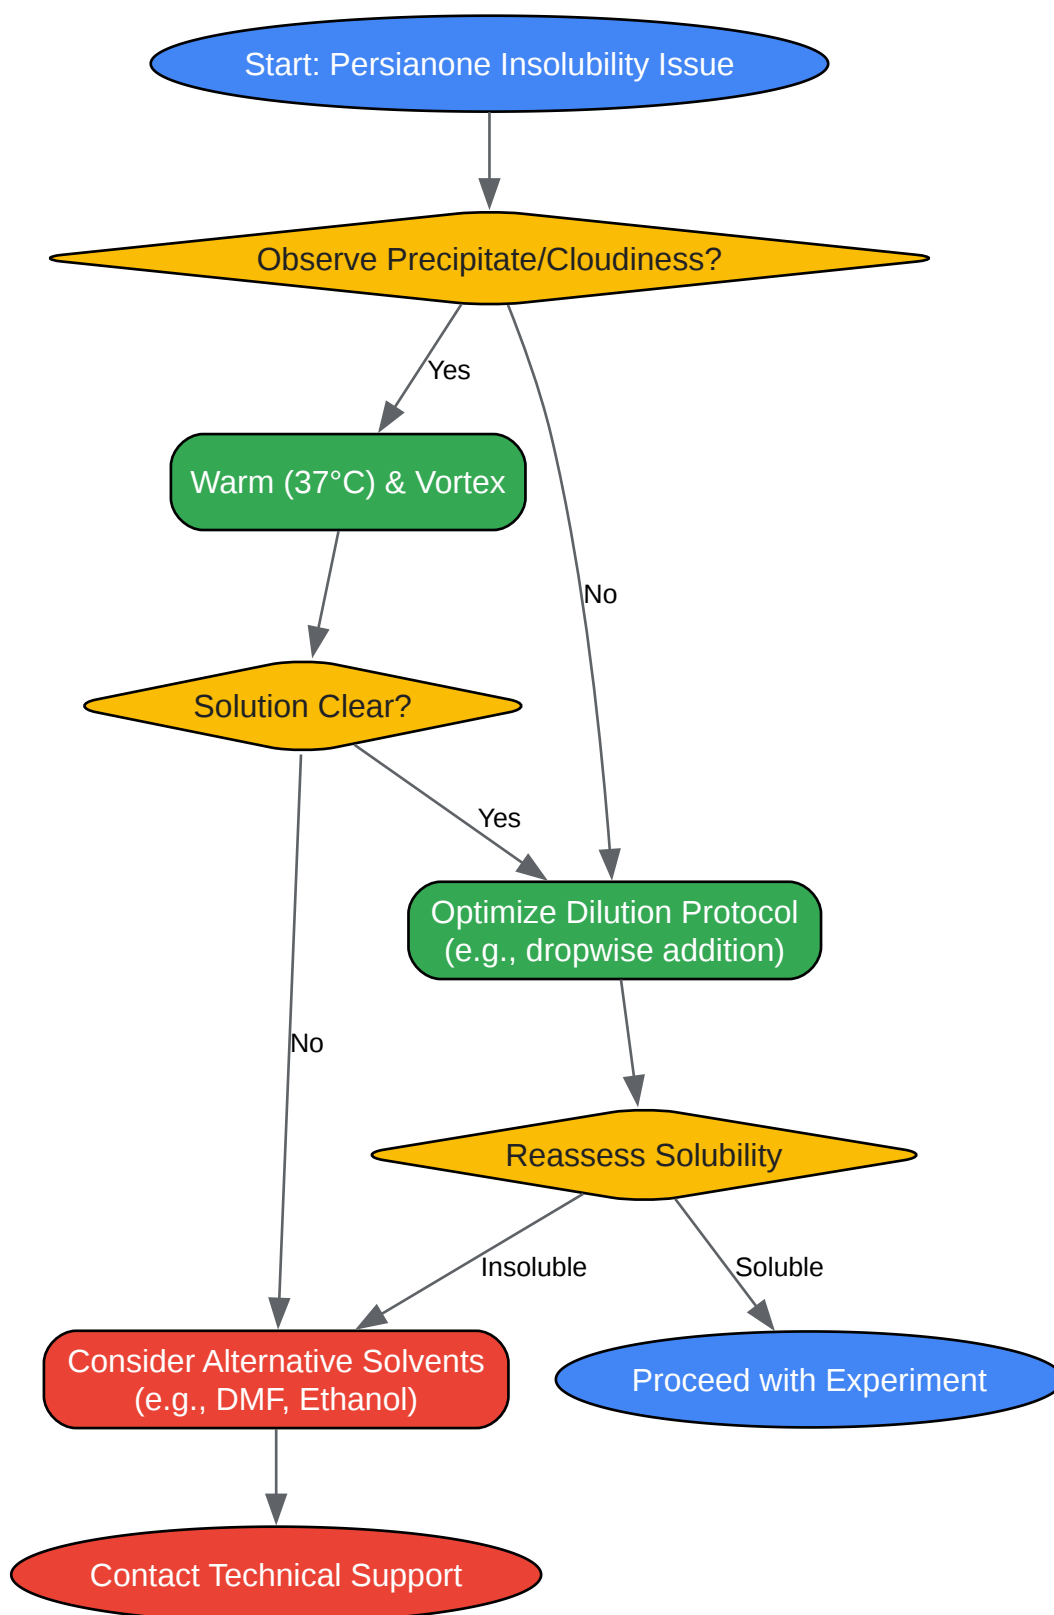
Start: Persianone Insolubility Issue

Observe Precipitate/Cloudiness?

Yes

No

Warm (37°C) & Vortex

Solution Clear?

Yes

No

Optimize Dilution Protocol (e.g., dropwise addition)

Reassess Solubility

Insoluble

Soluble

Consider Alternative Solvents (e.g., DMF, Ethanol)

Proceed with Experiment

Contact Technical Support